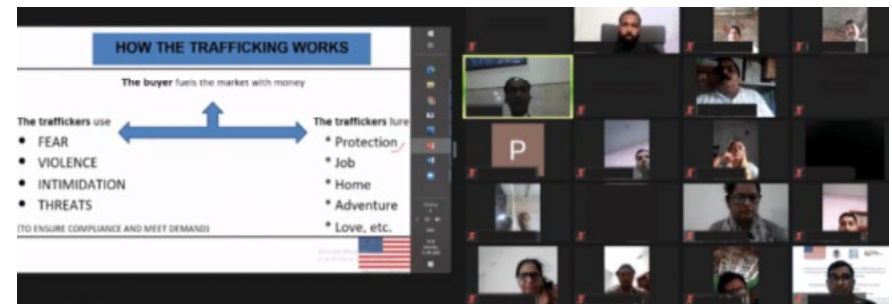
HOW THE TRAFFICKING WORKS

The buyer fuels the market with money

The traffickers use
• FEAR
• VIOLENCE
• INTIMIDATION
• THREATS

(TO ENSURE COMPLIANCE AND MEET DEMAND)

The traffickers lure
* Protection
* Job
* Home
* Adventure
* Love, etc.

P